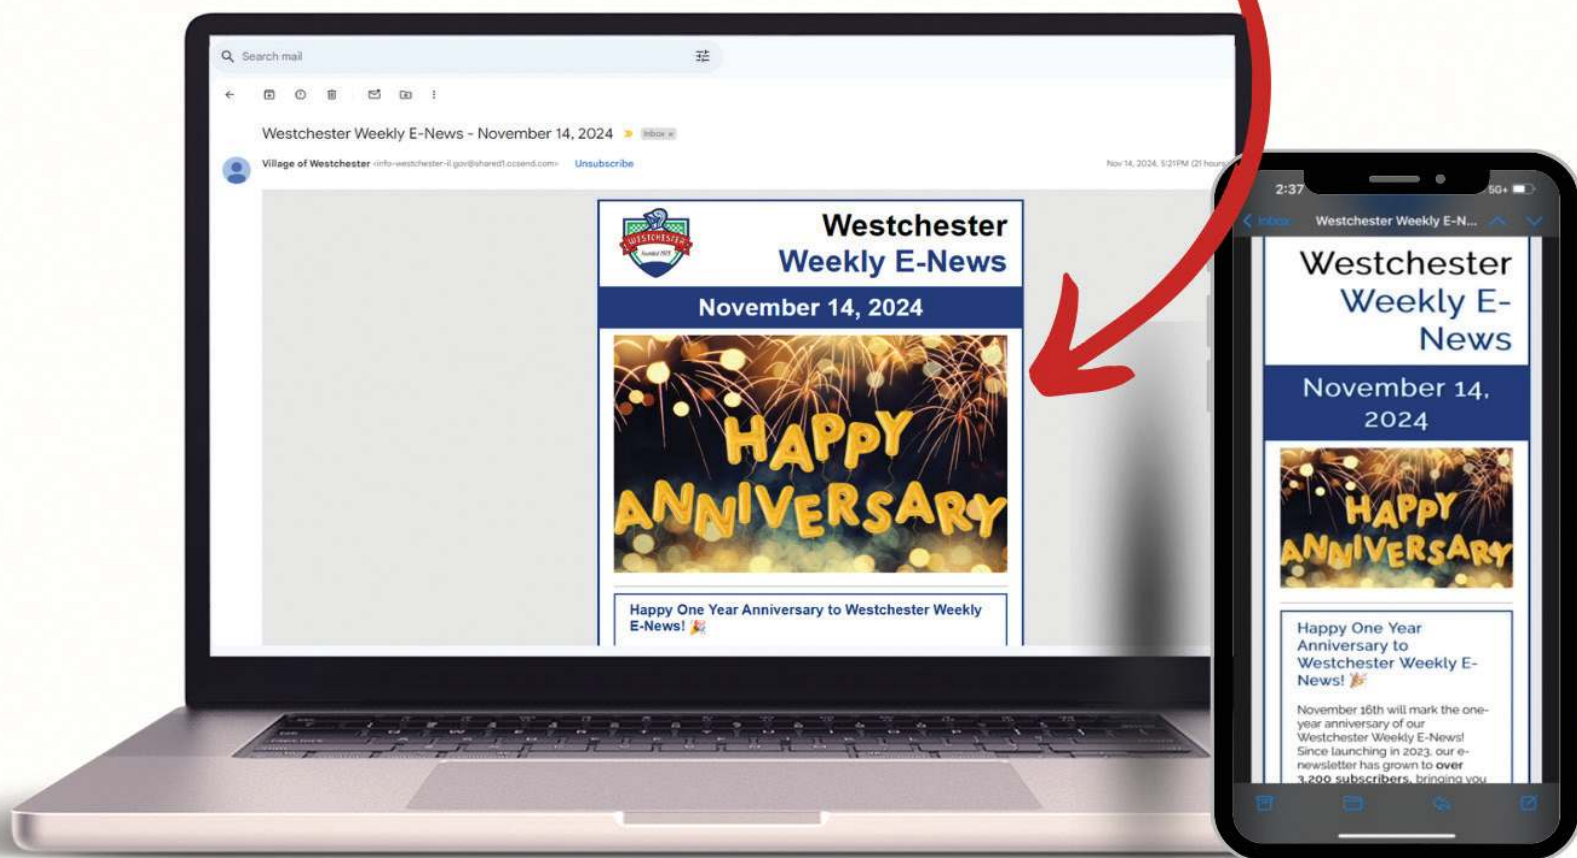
Search mail

Westchester Weekly E-News - November 14, 2024 Inbox ×

Village of Westchester <info-westchester-il.gov@shared1.ccsend.com> Unsubscribe

Nov 14, 2024, 5:21PM (21 hours

WESTCHESTER

Westchester Weekly E-News

November 14, 2024

HAPPY ANNIVERSARY

Happy One Year Anniversary to Westchester Weekly E-News! 🎉

2:37

5G+

Inbox

Westchester Weekly E-N...

Westchester Weekly E-News

November 14, 2024

HAPPY ANNIVERSARY

Happy One Year Anniversary to Westchester Weekly E-News! 🎉

November 16th will mark the one-year anniversary of our Westchester Weekly E-News! Since launching in 2023, our e-newsletter has grown to **over 3,200 subscribers**, bringing you